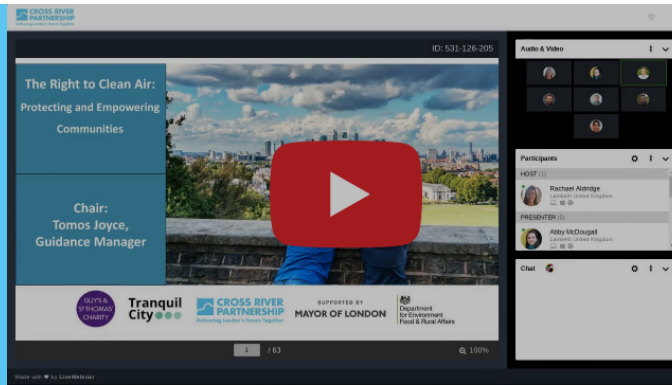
CROSS RIVER PARTNERSHIP
Delivering London's Future Together

ID: 531-126-205

The Right to Clean Air: Protecting and Empowering Communities

Chair: Tomos Joyce, Guidance Manager

GUY'S & ST THOMAS' CHARITY

Tranquil City

CROSS RIVER PARTNERSHIP
Delivering London's Future Together

SUPPORTED BY
MAYOR OF LONDON

Department for Environment Food & Rural Affairs

1 / 63

100%

Audio & Video

Participants

HOST (1)

Rachael Aldridge
Lambeth United Kingdom

PRESENTER (5)

Abby McDougall
Lambeth United Kingdom

Chat

Made with ♥ by LiveWebinar